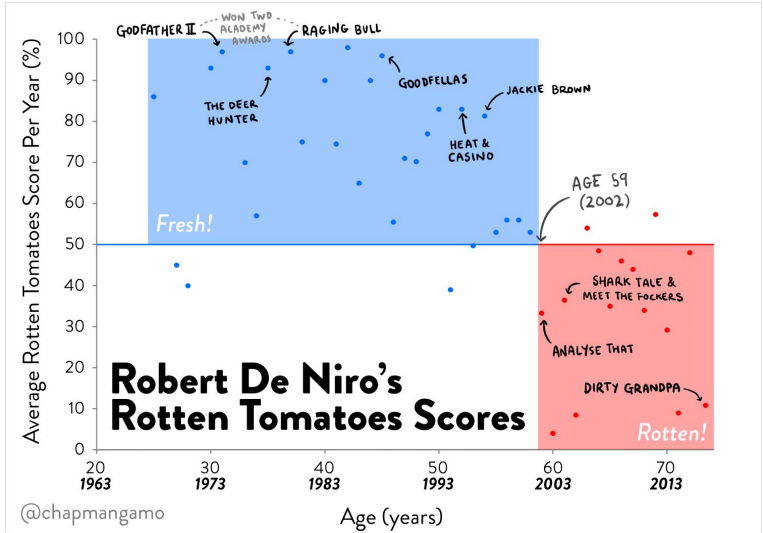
Robert De Niro's Rotten Tomatoes Scores

GODFATHER II
WON TWO ACADEMY AWARDS
RAGING BULL
THE DEER HUNTER
GOODFELLAS
JACKIE BROWN
HEAT & CASINO
AGE 59 (2002)
SHARK TALE & MEET THE FOCKERS
ANALYSE THAT
DIRTY GRANDPA

Fresh!
Rotten!

Average Rotten Tomatoes Score Per Year (%)
100
90
80
70
60
50
40
30
20
10
0

20
1963
30
1973
40
1983
50
1993
60
2003
70
2013

Age (years)

@chapmangamo